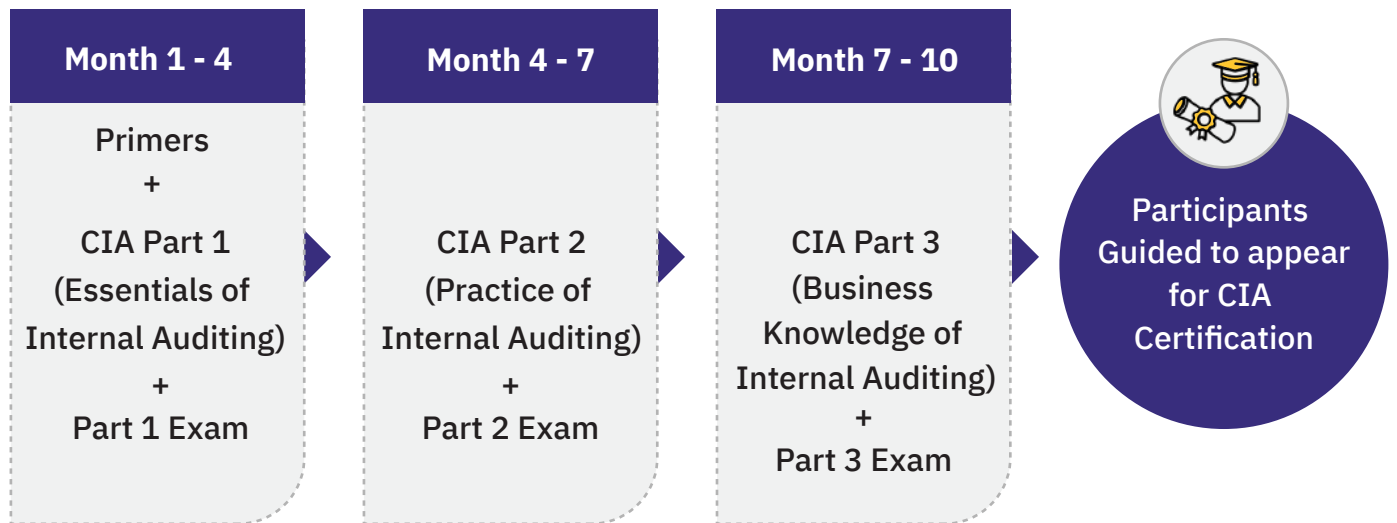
Month 1 - 4

Primers
+
CIA Part 1
(Essentials of Internal Auditing)
+
Part 1 Exam

Month 4 - 7

CIA Part 2
(Practice of Internal Auditing)
+
Part 2 Exam

Month 7 - 10

CIA Part 3
(Business Knowledge of Internal Auditing)
+
Part 3 Exam

Participants Guided to appear for CIA Certification